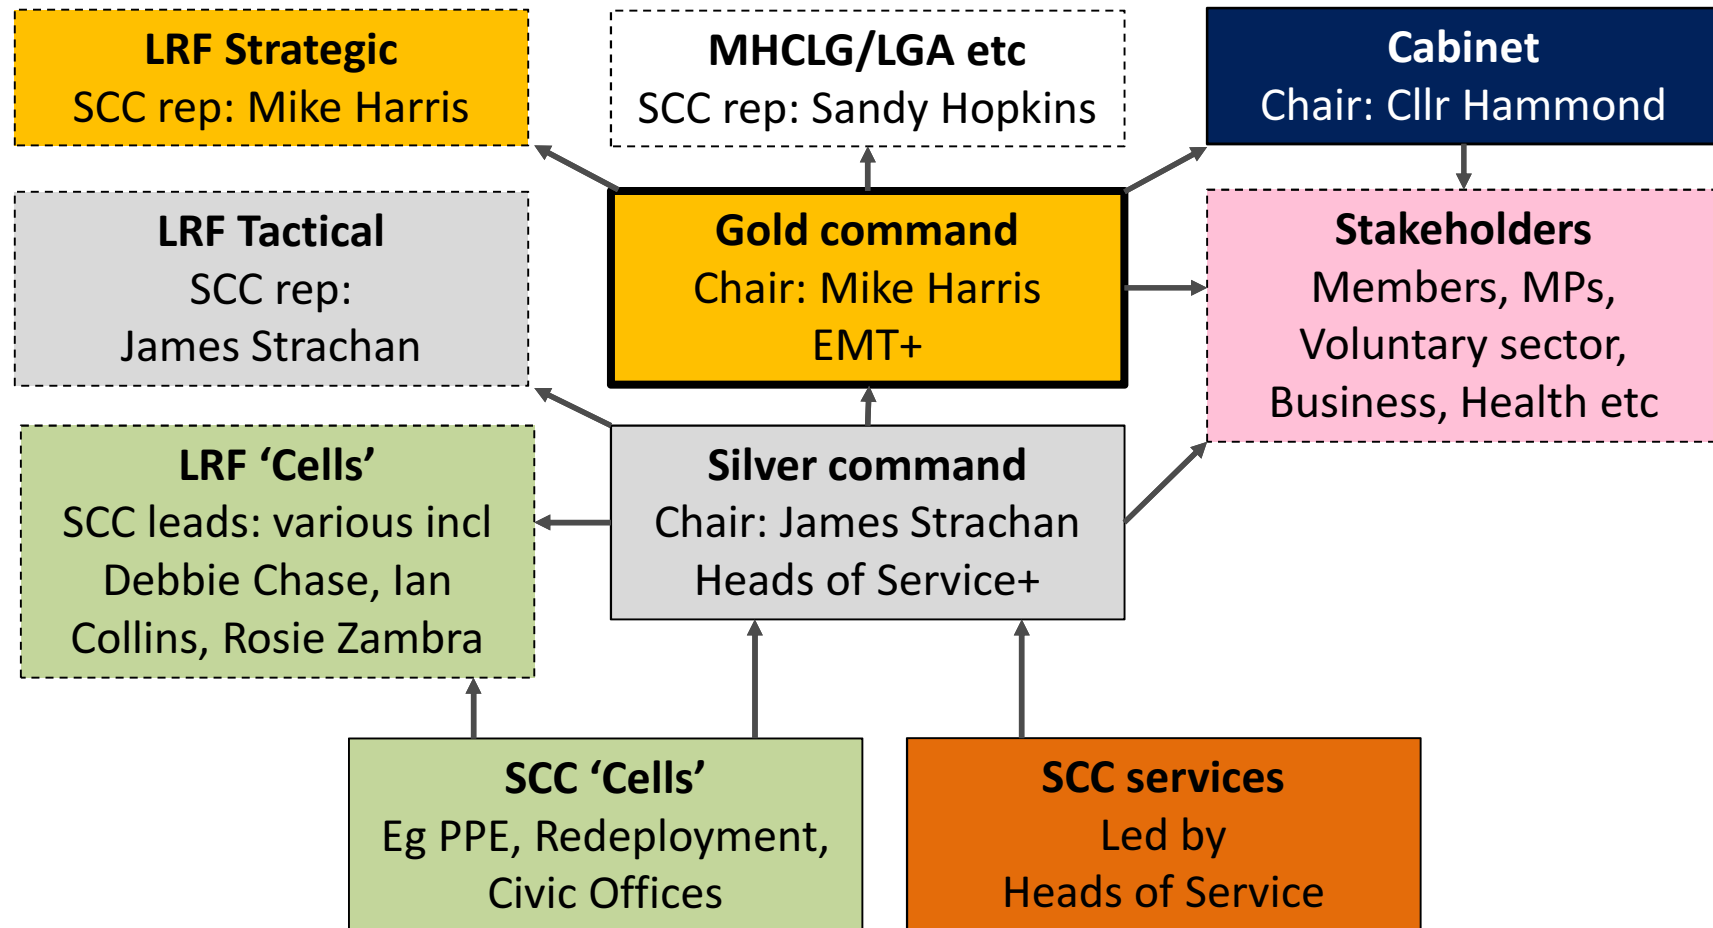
LRF Strategic
SCC rep: Mike Harris

MHCLG/LGA etc
SCC rep: Sandy Hopkins

Cabinet
Chair: Cllr Hammond

LRF Tactical
SCC rep:
James Strachan

Gold command
Chair: Mike Harris
EMT+

Stakeholders
Members, MPs,
Voluntary sector,
Business, Health etc

LRF 'Cells'
SCC leads: various incl
Debbie Chase, Ian
Collins, Rosie Zambra

Silver command
Chair: James Strachan
Heads of Service+

SCC 'Cells'
Eg PPE, Redeployment,
Civic Offices

SCC services
Led by
Heads of Service